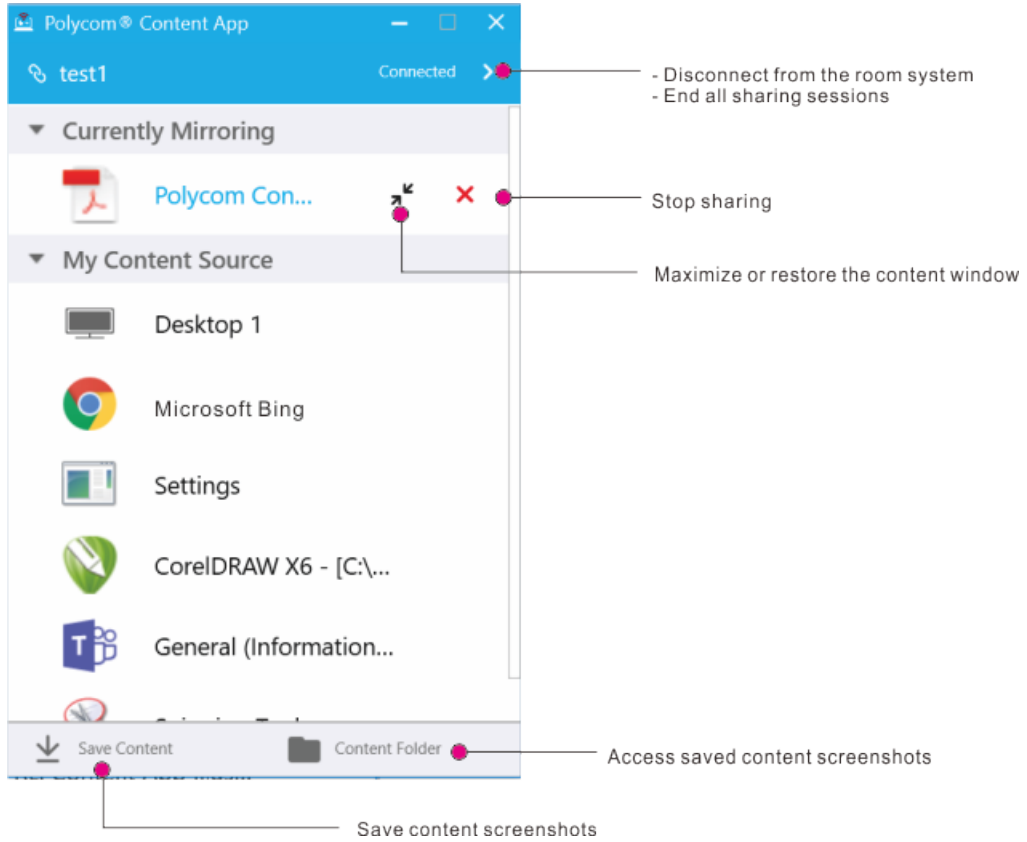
Polycom® Content App

test1

Connected

- Disconnect from the room system
- End all sharing sessions

Currently Mirroring

Polycom Con...

Stop sharing

My Content Source

Maximize or restore the content window

Desktop 1

Microsoft Bing

Settings

CorelDRAW X6 - [C:\...

General (Information...

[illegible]

Save Content

Content Folder

Access saved content screenshots

Save content screenshots